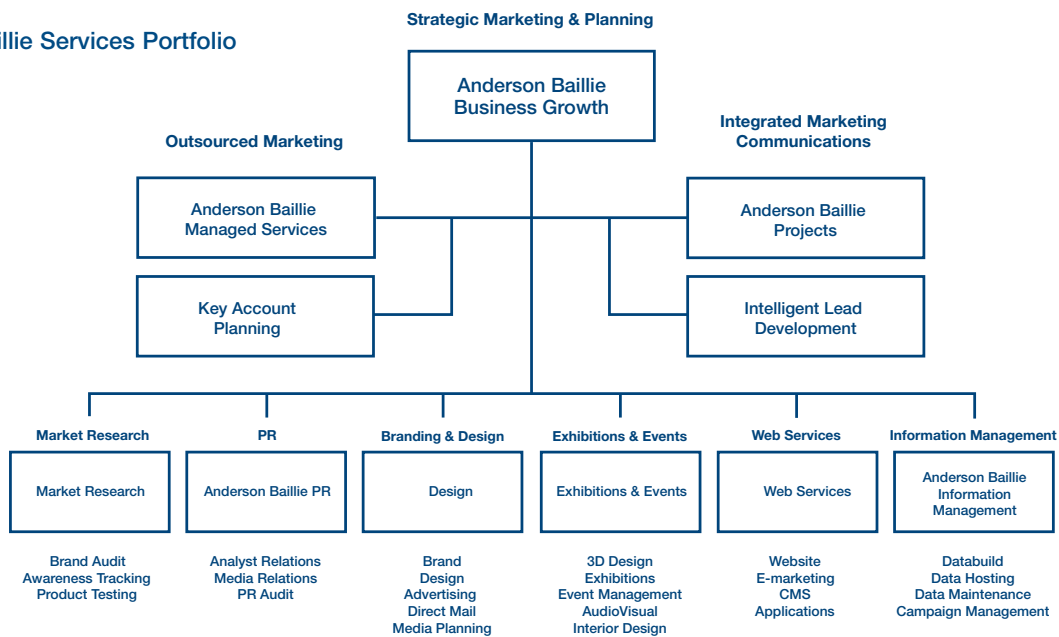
illie Services Portfolio

Strategic Marketing & Planning

Anderson Baillie Business Growth

Outsourced Marketing

Integrated Marketing Communications

Anderson Baillie Managed Services

Key Account Planning

Anderson Baillie Projects

Intelligent Lead Development

Market Research

Market Research

Brand Audit
Awareness Tracking
Product Testing

PR

Anderson Baillie PR

Analyst Relations
Media Relations
PR Audit

Branding & Design

Design

Brand
Design
Advertising
Direct Mail
Media Planning

Exhibitions & Events

Exhibitions & Events

3D Design
Exhibitions
Event Management
AudioVisual
Interior Design

Web Services

Web Services

Website
E-marketing
CMS
Applications

Information Management

Anderson Baillie Information Management

Databuild
Data Hosting
Data Maintenance
Campaign Management